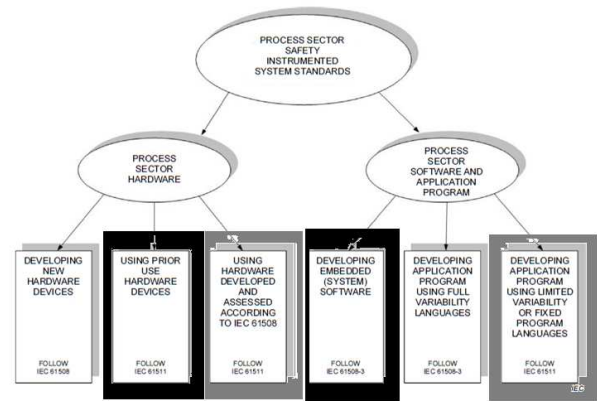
PROCESS SECTOR SAFETY INSTRUMENTED SYSTEM STANDARDS

PROCESS SECTOR HARDWARE

PROCESS SECTOR SOFTWARE AND APPLICATION PROGRAM

DEVELOPING NEW HARDWARE DEVICES

FOLLOW IEC 61508

USING PRIOR USE HARDWARE DEVICES

FOLLOW IEC 61511

USING HARDWARE DEVELOPED AND ASSESSED ACCORDING TO IEC 61508

FOLLOW IEC 61511

DEVELOPING EMBEDDED (SYSTEM) SOFTWARE

FOLLOW IEC 61508-3

DEVELOPING APPLICATION PROGRAM USING FULL VARIABILITY LANGUAGES

FOLLOW IEC 61508-3

DEVELOPING APPLICATION PROGRAM USING LIMITED VARIABILITY OR FIXED PROGRAM LANGUAGES

FOLLOW IEC 61511

IEC